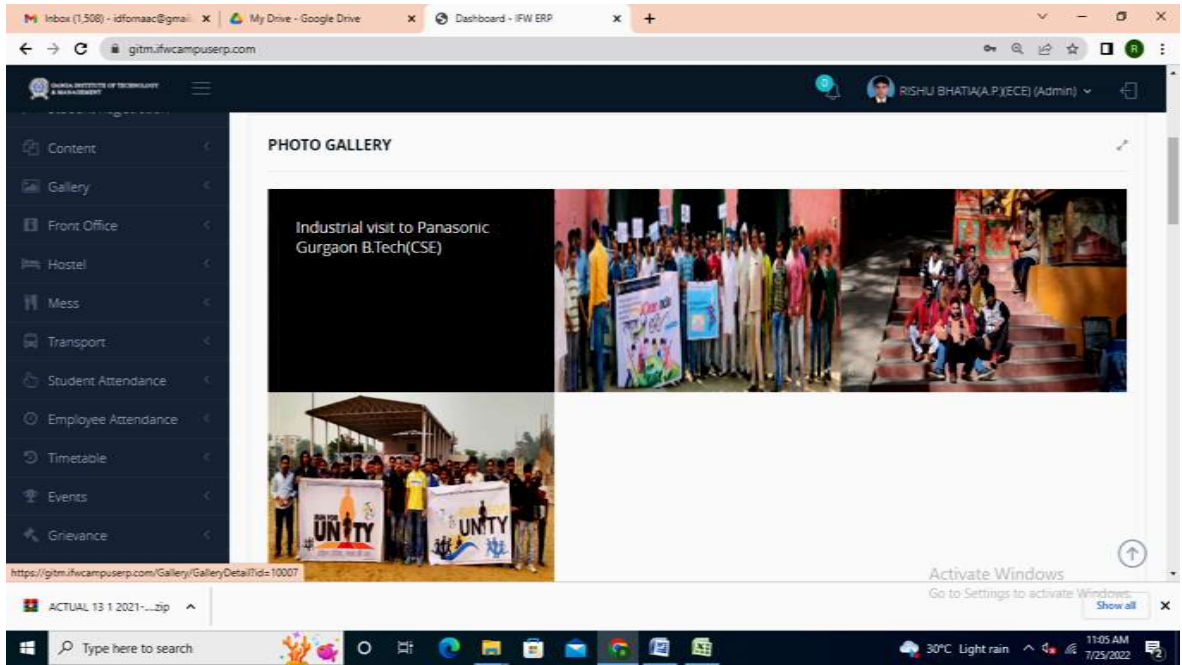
Inbox (1,508) - idforaac@gmai | My Drive - Google Drive | Dashboard - IFW ERP | +

gitm.ifwcampuserp.com

GANGA INSTITUTE OF TECHNOLOGY & MANAGEMENT

0

RISHU BHATIA(A.P.)(ECE) (Admin)

Content
Gallery
Front Office
Hostel
Mess
Transport
Student Attendance
Employee Attendance
Timetable
Events
Grievance

PHOTO GALLERY

Industrial visit to Panasonic Gurgaon B.Tech(CSE)

UNITY

UNITY

https://gitm.ifwcampuserp.com/Gallery/GalleryDetail?id=10007

Activate Windows
Go to Settings to activate Windows.

ACTUAL 13 1 2021-....zip

Show all

Type here to search

30°C Light rain

11:05 AM
7/25/2022